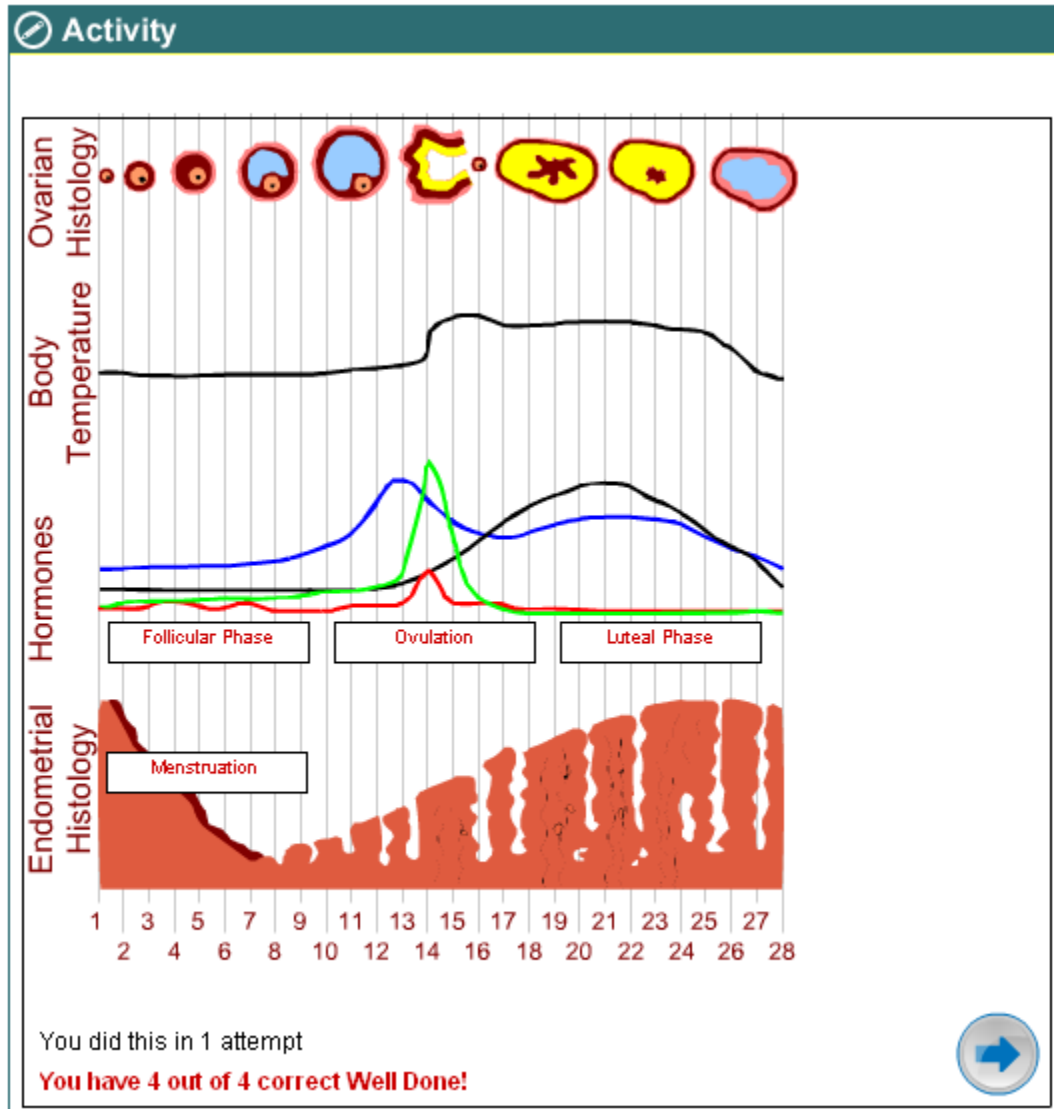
Activity

Ovarian Histology

Body Temperature

Hormones

Follicular Phase

Ovulation

Luteal Phase

Endometrial Histology

Menstruation

1 3 5 7 9 11 13 15 17 19 21 23 25 27
2 4 6 8 10 12 14 16 18 20 22 24 26 28

You did this in 1 attempt

You have 4 out of 4 correct Well Done!